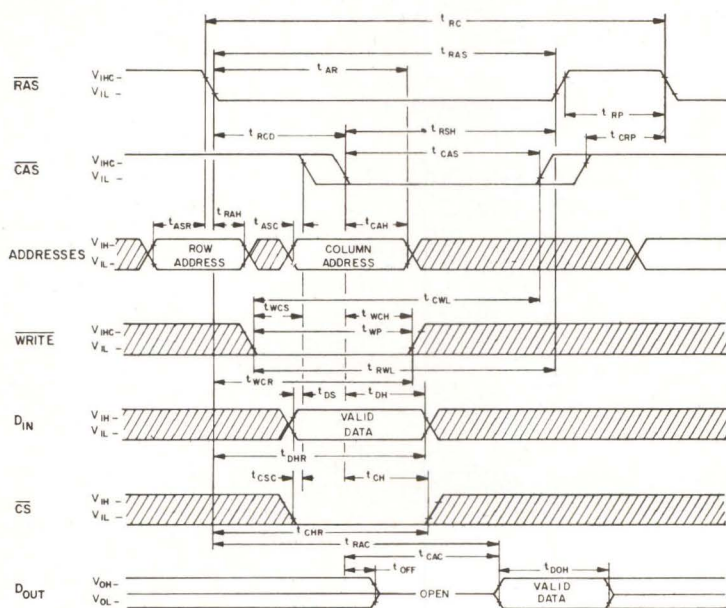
$t_{RC}$
$t_{RAS}$
$t_{AR}$
$\overline{RAS}$ $V_{IHC}$ $V_{IL}$
$t_{RP}$
$t_{RCD}$
$t_{RSH}$
$t_{CRP}$
$t_{CAS}$
$\overline{CAS}$ $V_{IHC}$ $V_{IL}$
$t_{RAH}$
$t_{ASR}$
$t_{ASC}$
$t_{CAH}$
ADDRESSES $V_{IH}$ $V_{IL}$
ROW ADDRESS
COLUMN ADDRESS
$t_{CWL}$
$t_{WCS}$
$t_{WCH}$
$t_{WP}$
$\overline{WRITE}$ $V_{IHC}$ $V_{IL}$
$t_{RWL}$
$t_{WCR}$
$t_{DS}$
$t_{DH}$
$D_{IN}$ $V_{IH}$ $V_{IL}$
VALID DATA
$t_{DHR}$
$t_{CSC}$
$t_{CH}$
$\overline{CS}$ $V_{IH}$ $V_{IL}$
$t_{CHR}$
$t_{RAC}$
$t_{CAC}$
$t_{OFF}$
$t_{DOH}$
$D_{OUT}$ $V_{OH}$ $V_{OL}$
OPEN
VALID DATA